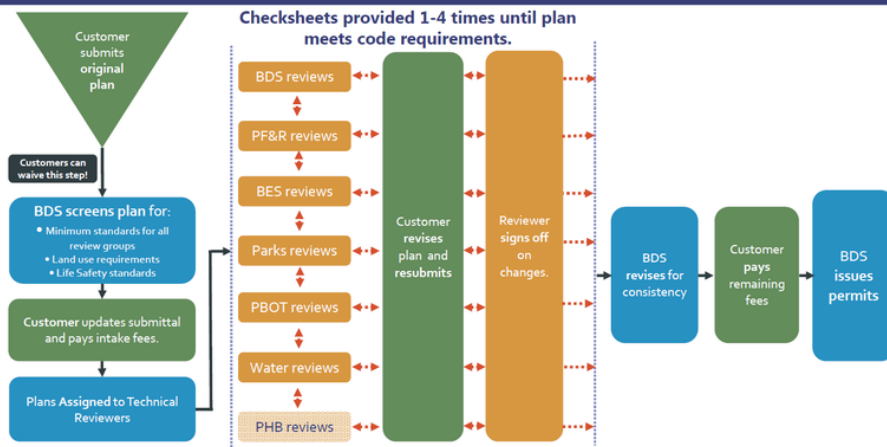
Checksheets provided 1-4 times until plan meets code requirements.

Customer submits original plan

Customers can waive this step!

BDS screens plan for:
• Minimum standards for all review groups
• Land use requirements
• Life Safety standards

Customer updates submittal and pays intake fees.

Plans Assigned to Technical Reviewers

BDS reviews

PF&R reviews

BES reviews

Parks reviews

PBOT reviews

Water reviews

PHB reviews

Customer revises plan and resubmits

Reviewer signs off on changes.

BDS revises for consistency

Customer pays remaining fees

BDS issues permits